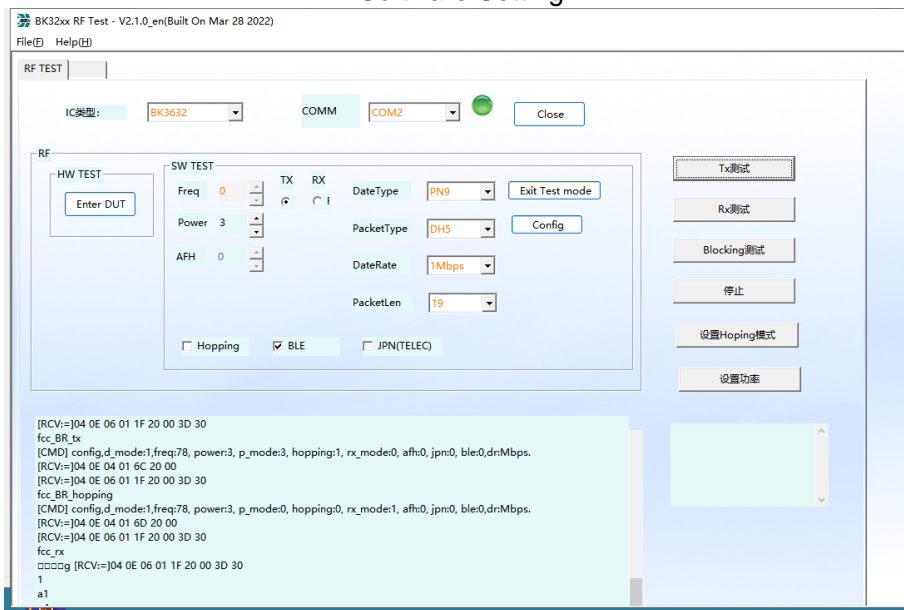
BK32xx RF Test - V2.1.0_en(Built On Mar 28 2022)

File(F) Help(H)

RF TEST

IC类型: BK3632

COMM COM2

Close

RF

HW TEST

Enter DUT

SW TEST

Freq 0

Power 3

AFH 0

TX RX

DateType PN9

PacketType DH5

DateRate 1Mbps

PacketLen 19

Exit Test mode

Config

Hopping BLE JPN(TELEC)

Tx测试

Rx测试

Blocking测试

停止

设置Hoping模式

设置功率

[RCV:=]04 0E 06 01 1F 20 00 3D 30
fcc_BR_tx
[CMD] config,d_mode:1,freq:78, power:3, p_mode:3, hopping:1, rx_mode:0, afh:0, jpn:0, ble:0,dr:Mbps.
[RCV:=]04 0E 04 01 6C 20 00
[RCV:=]04 0E 06 01 1F 20 00 3D 30
fcc_BR_hopping
[CMD] config,d_mode:1,freq:78, power:3, p_mode:0, hopping:0, rx_mode:1, afh:0, jpn:0, ble:0,dr:Mbps.
[RCV:=]04 0E 04 01 6D 20 00
[RCV:=]04 0E 06 01 1F 20 00 3D 30
fcc_rx
□□□□g [RCV:=]04 0E 06 01 1F 20 00 3D 30
1
a1